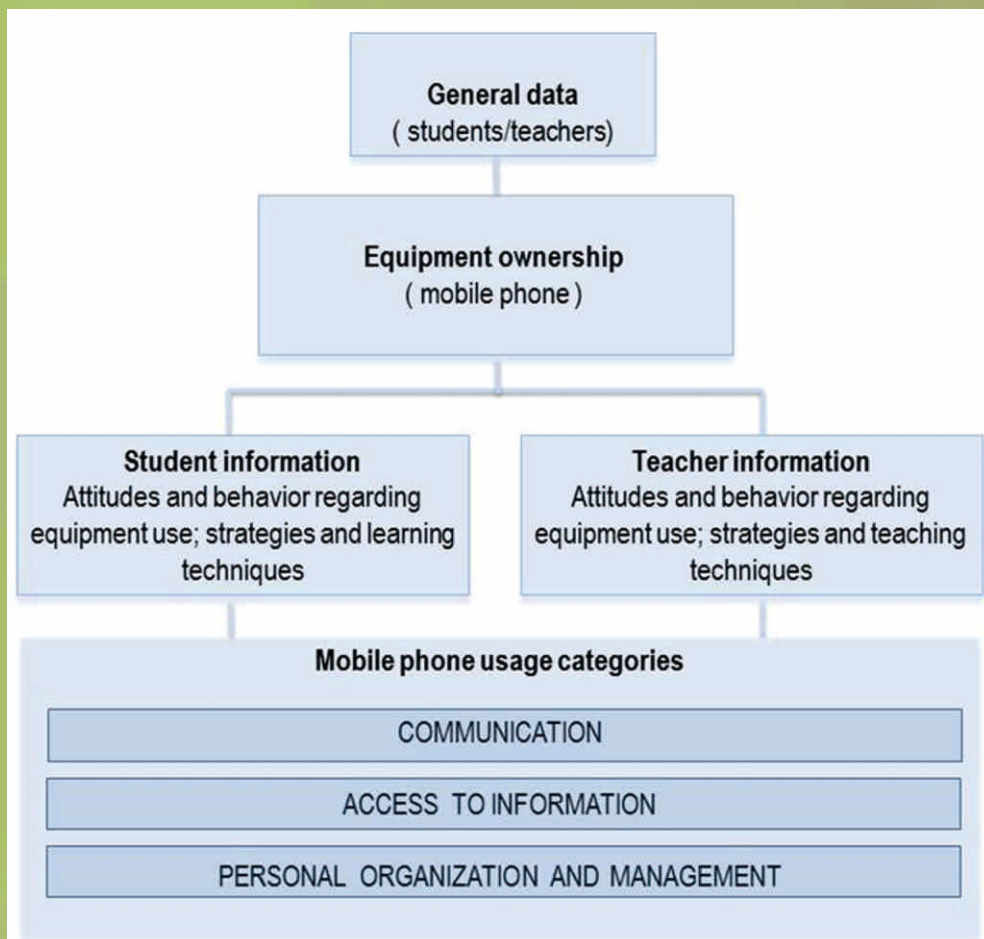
General data
( students/teachers)

Equipment ownership
( mobile phone )

Student information
Attitudes and behavior regarding equipment use; strategies and learning techniques

Teacher information
Attitudes and behavior regarding equipment use; strategies and teaching techniques

Mobile phone usage categories

COMMUNICATION

ACCESS TO INFORMATION

PERSONAL ORGANIZATION AND MANAGEMENT